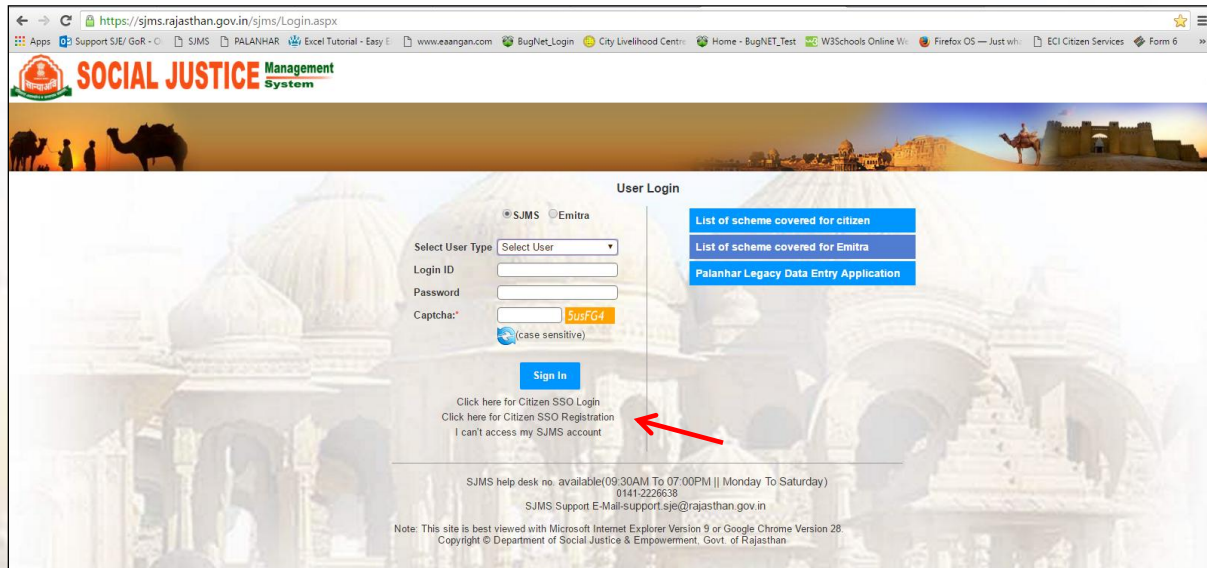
https://sjms.rajasthan.gov.in/sjms/Login.aspx

Apps  Support SJE/ GoR - O  SJMS  PALANHAR  Excel Tutorial - Easy E  www.eaangan.com  BugNet_Login  City Livelihood Centre  Home - BugNET_Test  W3Schools Online We  Firefox OS — Just wh  ECI Citizen Services  Form 6  »

SOCIAL JUSTICE Management System

User Login

SJMS  Emitra

Select User Type  Select User

Login ID

Password

Captcha:*  5usFG4

(case sensitive)

Sign In

Click here for Citizen SSO Login
Click here for Citizen SSO Registration
I can't access my SJMS account

List of scheme covered for citizen

List of scheme covered for Emitra

Palanhar Legacy Data Entry Application

SJMS help desk no. available(09:30AM To 07:00PM || Monday To Saturday)
0141-2226638
SJMS Support E-Mail-support.sje@rajasthan.gov.in

Note: This site is best viewed with Microsoft Internet Explorer Version 9 or Google Chrome Version 28.
Copyright © Department of Social Justice & Empowerment, Govt. of Rajasthan